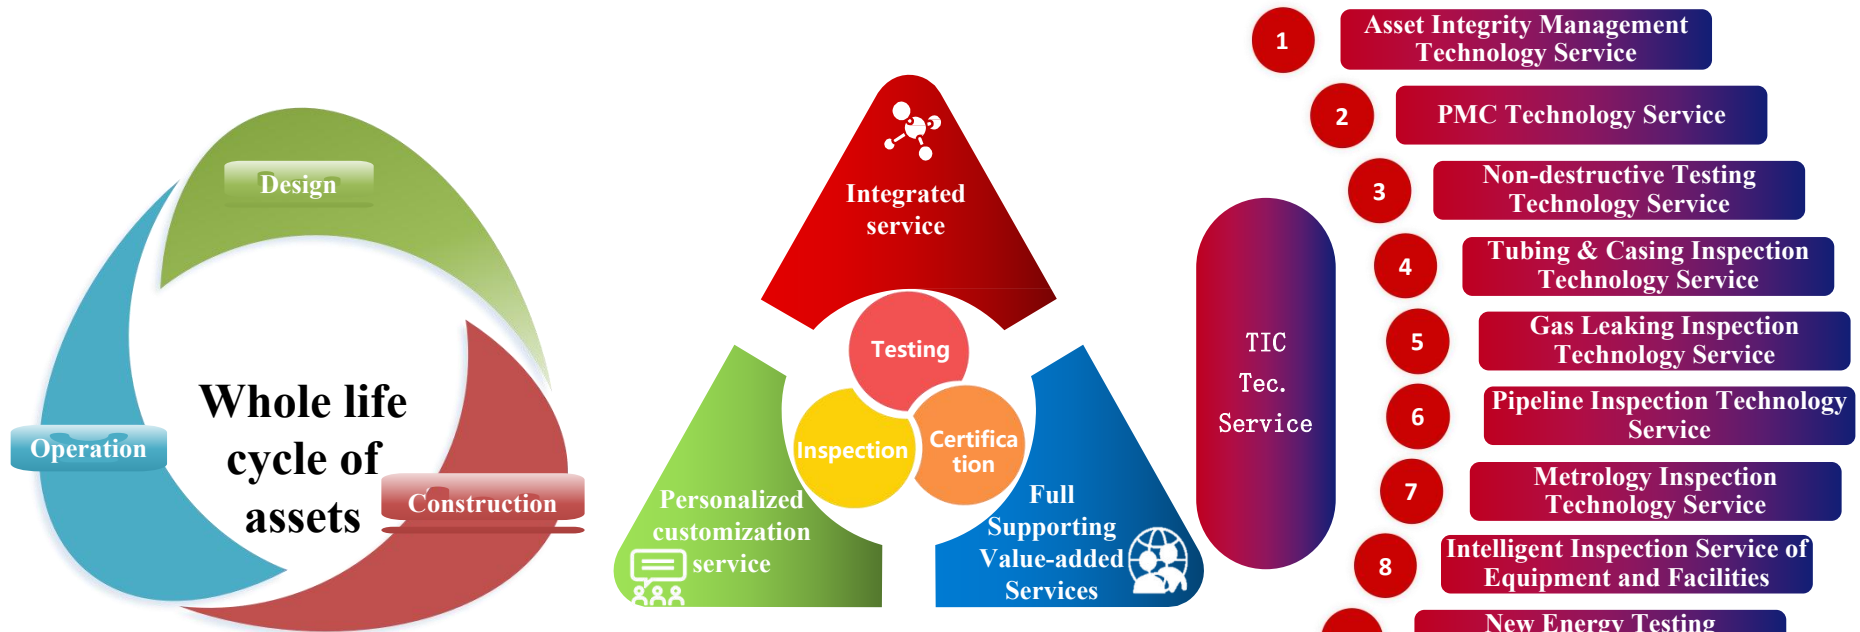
Design

Operation

Whole life cycle of assets

Construction

Integrated service

Testing

Inspection

Certification

Personalized customization service

Full Supporting Value-added Services

TIC Tec. Service

1 Asset Integrity Management Technology Service

2 PMC Technology Service

3 Non-destructive Testing Technology Service

4 Tubing & Casing Inspection Technology Service

5 Gas Leaking Inspection Technology Service

6 Pipeline Inspection Technology Service

7 Metrology Inspection Technology Service

8 Intelligent Inspection Service of Equipment and Facilities

New Energy Testing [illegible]